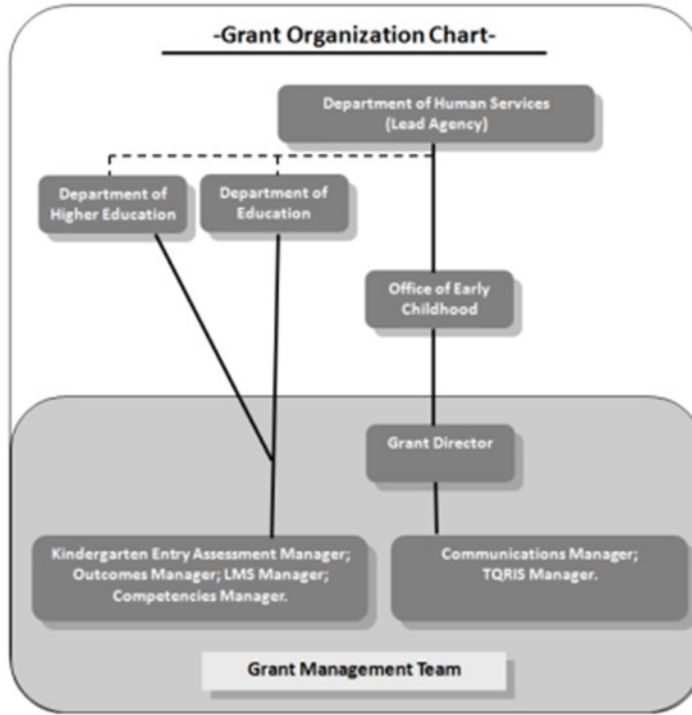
-Grant Organization Chart-

Department of Human Services (Lead Agency)

Department of Higher Education

Department of Education

Office of Early Childhood

Grant Director

Kindergarten Entry Assessment Manager; Outcomes Manager; LMS Manager; Competencies Manager.

Communications Manager; TQRIS Manager.

Grant Management Team